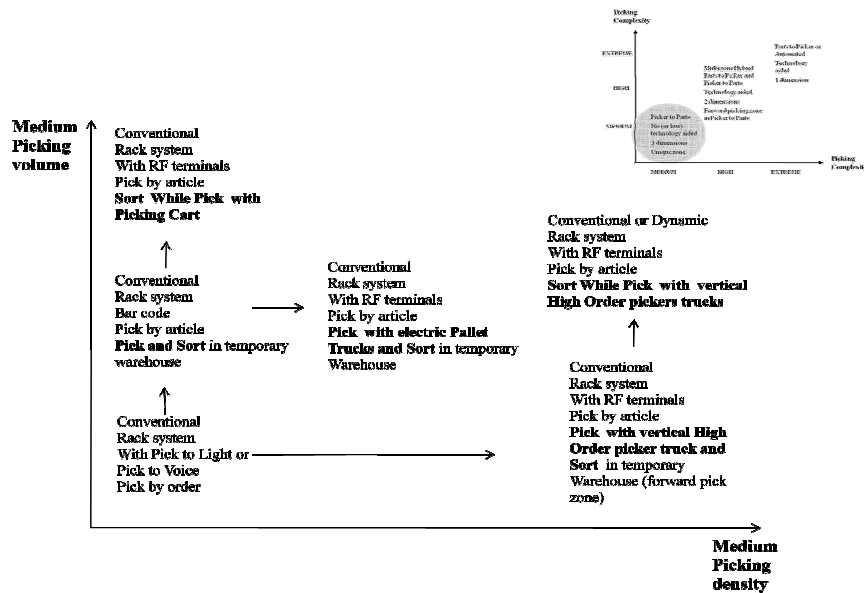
Picking Complexity

EXTREME

HIGH

MEDIUM

Picker to Parts
No (or low) technology aided
3 dimensions
Unique zone

Multizone Picked
Parts to Picker and Picker to Parts
Technology aided
2 dimensions
Forward picking zone
and Picker to Parts

Parts to Picker or Automated
Technology aided
1 dimension

Picking Complexity

MEDIUM

HIGH

EXTREME

Medium Picking volume

Conventional
Rack system
With RF terminals
Pick by article
**Sort While Pick with Picking Cart**

Conventional
Rack system
Bar code
Pick by article
**Pick and Sort** in temporary warehouse

Conventional
Rack system
With RF terminals
Pick by article
**Pick with electric Pallet Trucks and Sort** in temporary Warehouse

Conventional or Dynamic
Rack system
With RF terminals
Pick by article
**Sort While Pick with vertical High Order pickers trucks**

Conventional
Rack system
With Pick to Light or
Pick to Voice
Pick by order

Conventional
Rack system
With RF terminals
Pick by article
**Pick with vertical High Order picker truck and Sort** in temporary Warehouse (forward pick zone)

Medium Picking density